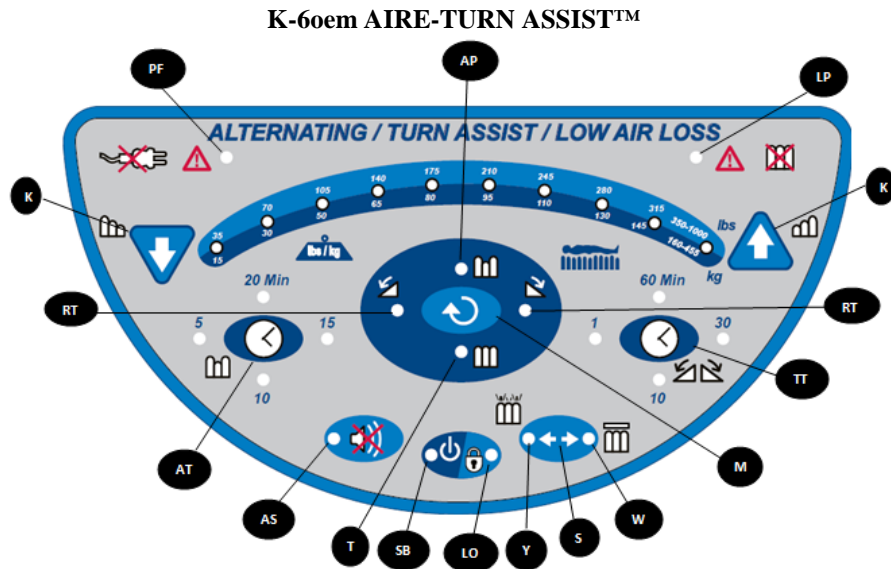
K-60em AIRE-TURN ASSIST™

PF

AP

LP

ALTERNATING / TURN ASSIST / LOW AIR LOSS

K

K

35
15

70
30

105
50

140
65

175
80

210
95

245
110

280
130

315
145

350-1000
160-455

lbs

kg

lbs / kg

20 Min

60 Min

RT

RT

5

15

1

30

10

10

TT

AT

M

AS

W

T

SB

LO

Y

S